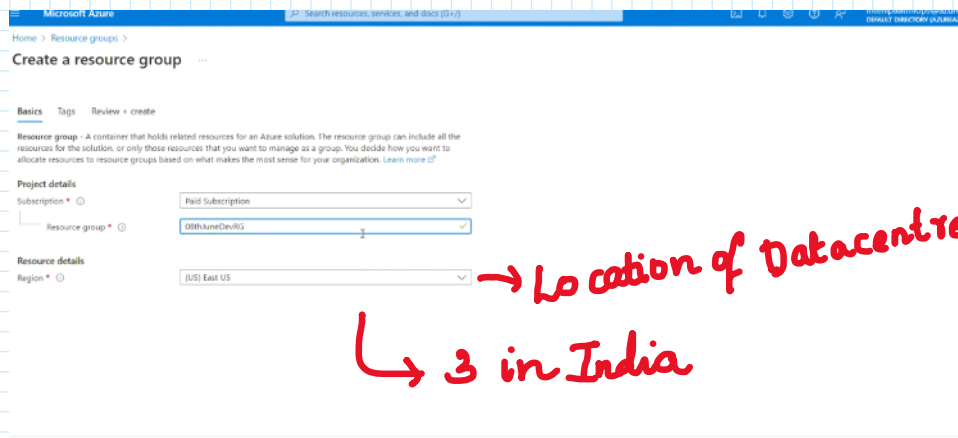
Microsoft Azure

Search resources, services, and docs (G+/)

DEFAULT DIRECTORY (AZURE

Home > Resource groups >

Create a resource group ...

Basics Tags Review + create

Resource group - A container that holds related resources for an Azure solution. The resource group can include all the resources for the solution, or only those resources that you want to manage as a group. You decide how you want to allocate resources to resource groups based on what makes the most sense for your organization. Learn more

Project details

Subscription * ⓘ Paid Subscription

Resource group * ⓘ 08thJuneDevRG

Resource details

Region * ⓘ (US) East US

→ Location of Datacentre

↳ 3 in India